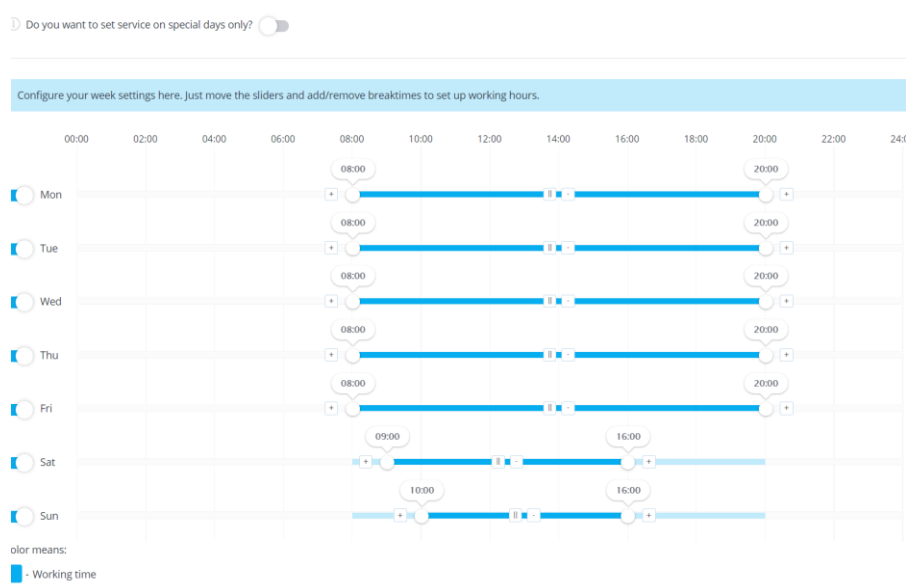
Do you want to set service on special days only?

Configure your week settings here. Just move the sliders and add/remove breaktimes to set up working hours.

| | 00:00 | 02:00 | 04:00 | 06:00 | 08:00 | 10:00 | 12:00 | 14:00 | 16:00 | 18:00 | 20:00 | 22:00 | 24:0 |
|---|---|---|---|---|---|---|---|---|---|---|---|---|---|

Mon 08:00 + - 20:00 +

Tue 08:00 + - 20:00 +

Wed 08:00 + - 20:00 +

Thu 08:00 + - 20:00 +

Fri 08:00 + - 20:00 +

Sat 09:00 + - 16:00 +

Sun 10:00 + - 16:00 +

olor means:

- Working time